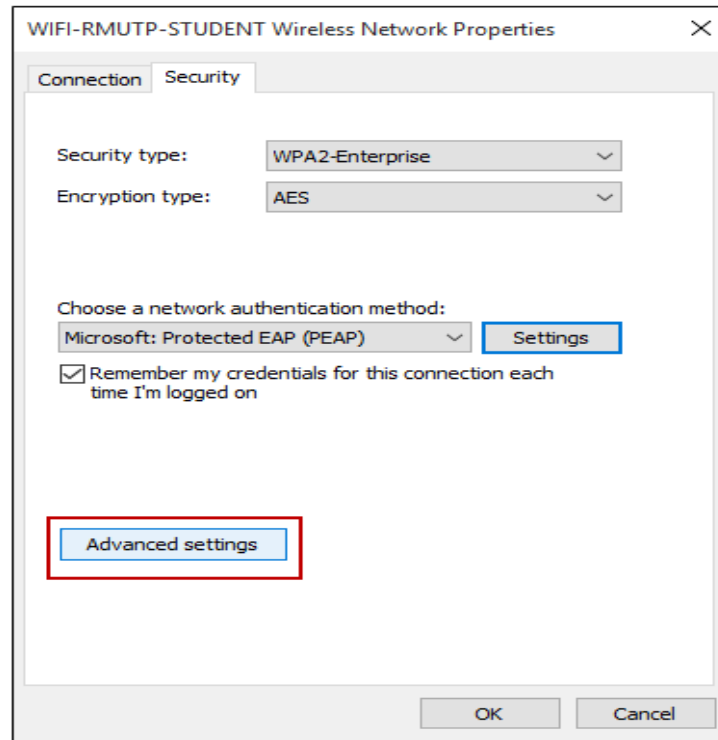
WIFI-RMUTP-STUDENT Wireless Network Properties

Connection Security

Security type: WPA2-Enterprise

Encryption type: AES

Choose a network authentication method:

Microsoft: Protected EAP (PEAP) Settings

Remember my credentials for this connection each time I'm logged on

Advanced settings

OK Cancel